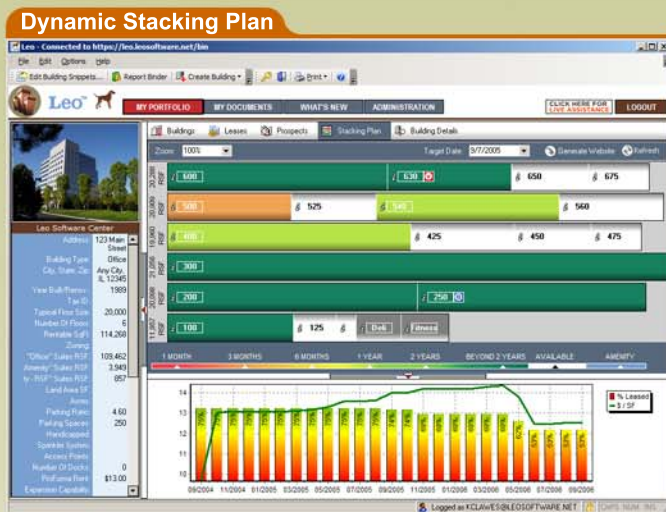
Dynamic Stacking Plan

Leo - Connected to https://leo.leosoftware.net/bin

File Edit Options Help

Edit Building Snippets... Report Binder Create Building Print

Leo

MY PORTFOLIO MY DOCUMENTS WHAT'S NEW ADMINISTRATION CLICK HERE FOR LIVE ASSISTANCE LOGOUT

Buildings Leases Prospects Stacking Plan Building Details

Zoom: 100% Target Date: 9/7/2005 Generate Website Refresh

Leo Software Center

| | |
|---|---|
| Address | 123 Main Street |
| Building Type | Office |
| City, State, Zip | Any City, IL 12345 |
| Year Built/Renov | 1989 |
| Tax ID | |
| Typical Floor Size | 20,000 |
| Number Of Floors | 6 |
| Rentable SqFt | 114,268 |
| Zoning | |
| "Office" Suites RSF | 109,462 |
| Amenity" Suites RSF | 3,949 |
| "RSF" Suites RSF | 857 |
| Land Area SF | |
| Acres | |
| Parking Ratio | 4.60 |
| Parking Spaces | 250 |
| Handicapped | |
| Sprinkler System | |
| Access Points | |
| Number Of Docks | 0 |
| ProForma Rent | $13.00 |
| Expansion Capability | |

20,298 RSF 600 630 650 675
20,000 RSF 500 525 540 560
19,960 RSF 400 425 450 475
21,056 RSF 300
20,000 RSF 200 250
11,957 RSF 100 125 Deli Fitness

1 MONTH 3 MONTHS 6 MONTHS 1 YEAR 2 YEARS BEYOND 2 YEARS AVAILABLE AMENITY

% Leased
$ / SF

14 13 12 11 10

09/2004 11/2004 01/2005 03/2005 05/2005 07/2005 09/2005 11/2005 01/2006 03/2006 05/2006 07/2006 09/2006

Logged as KCLAWES@LEOSOFTWARE.NET CAPS NUM INS